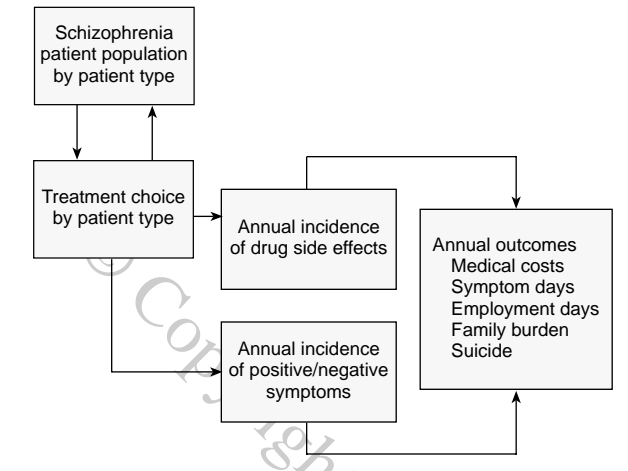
Schizophrenia patient population by patient type

Treatment choice by patient type

Annual incidence of drug side effects

Annual outcomes
Medical costs
Symptom days
Employment days
Family burden
Suicide

Annual incidence of positive/negative symptoms

© Copyrigh